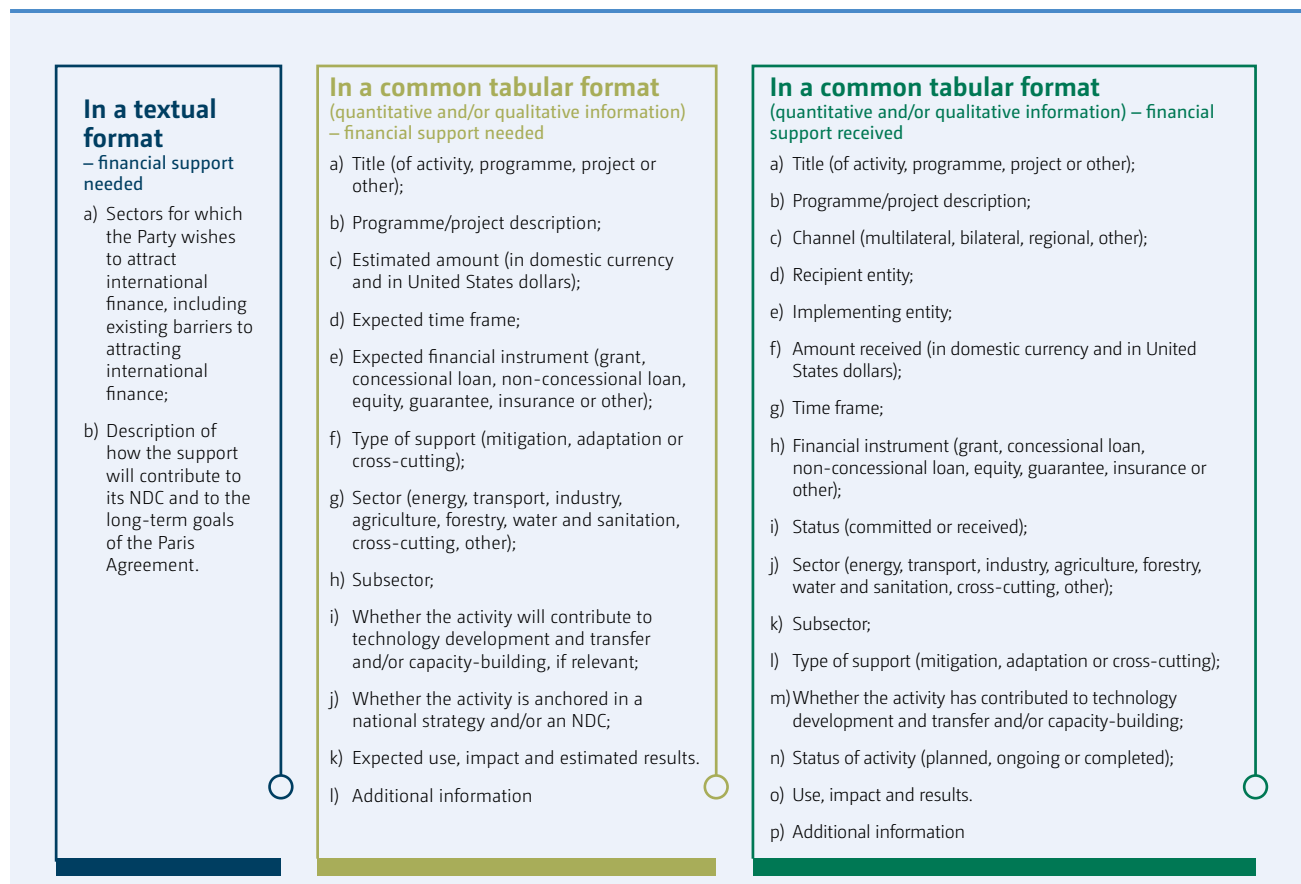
In a textual format
– financial support needed

a) Sectors for which the Party wishes to attract international finance, including existing barriers to attracting international finance;

b) Description of how the support will contribute to its NDC and to the long-term goals of the Paris Agreement.

In a common tabular format
(quantitative and/or qualitative information) – financial support needed

a) Title (of activity, programme, project or other);

b) Programme/project description;

c) Estimated amount (in domestic currency and in United States dollars);

d) Expected time frame;

e) Expected financial instrument (grant, concessional loan, non-concessional loan, equity, guarantee, insurance or other);

f) Type of support (mitigation, adaptation or cross-cutting);

g) Sector (energy, transport, industry, agriculture, forestry, water and sanitation, cross-cutting, other);

h) Subsector;

i) Whether the activity will contribute to technology development and transfer and/or capacity-building, if relevant;

j) Whether the activity is anchored in a national strategy and/or an NDC;

k) Expected use, impact and estimated results.

l) Additional information

In a common tabular format
(quantitative and/or qualitative information) – financial support received

a) Title (of activity, programme, project or other);

b) Programme/project description;

c) Channel (multilateral, bilateral, regional, other);

d) Recipient entity;

e) Implementing entity;

f) Amount received (in domestic currency and in United States dollars);

g) Time frame;

h) Financial instrument (grant, concessional loan, non-concessional loan, equity, guarantee, insurance or other);

i) Status (committed or received);

j) Sector (energy, transport, industry, agriculture, forestry, water and sanitation, cross-cutting, other);

k) Subsector;

l) Type of support (mitigation, adaptation or cross-cutting);

m) Whether the activity has contributed to technology development and transfer and/or capacity-building;

n) Status of activity (planned, ongoing or completed);

o) Use, impact and results.

p) Additional information